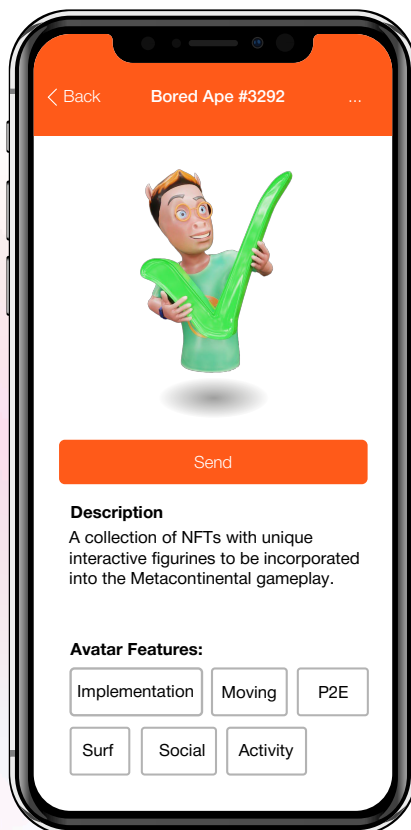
< Back Bored Ape #3292 ...

Send

Description
A collection of NFTs with unique interactive figurines to be incorporated into the Metacontinental gameplay.

Avatar Features:

Implementation Moving P2E

Surf Social Activity